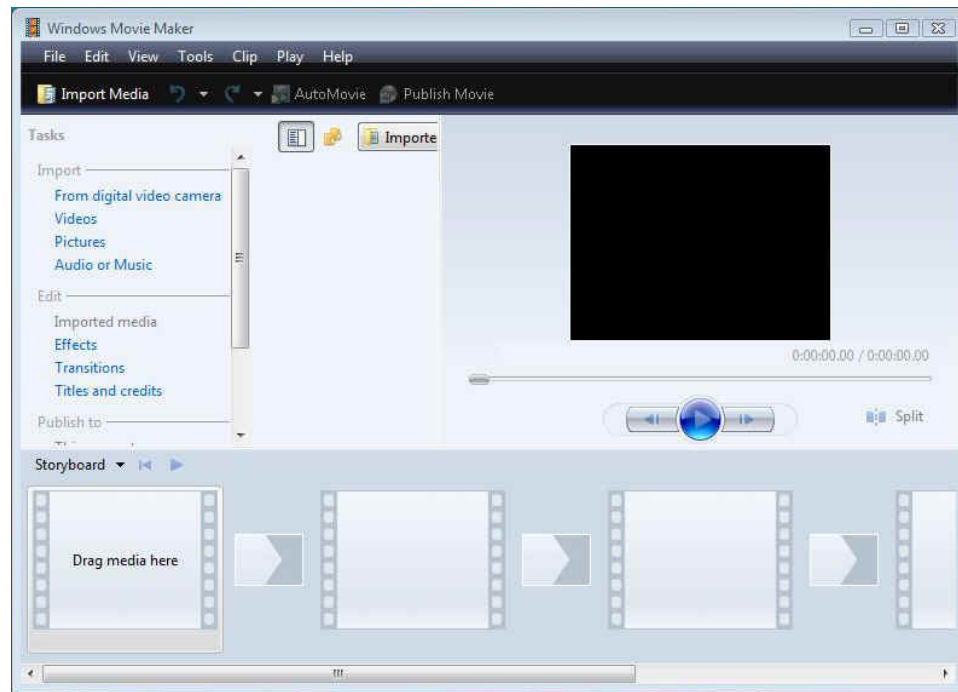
Windows Movie Maker

File Edit View Tools Clip Play Help

Import Media AutoMovie Publish Movie

Tasks

Importe

Import

From digital video camera

Videos

Pictures

Audio or Music

Edit

Imported media

Effects

Transitions

Titles and credits

Publish to

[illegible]

0:00:00.00 / 0:00:00.00

Split

Storyboard

Drag media here